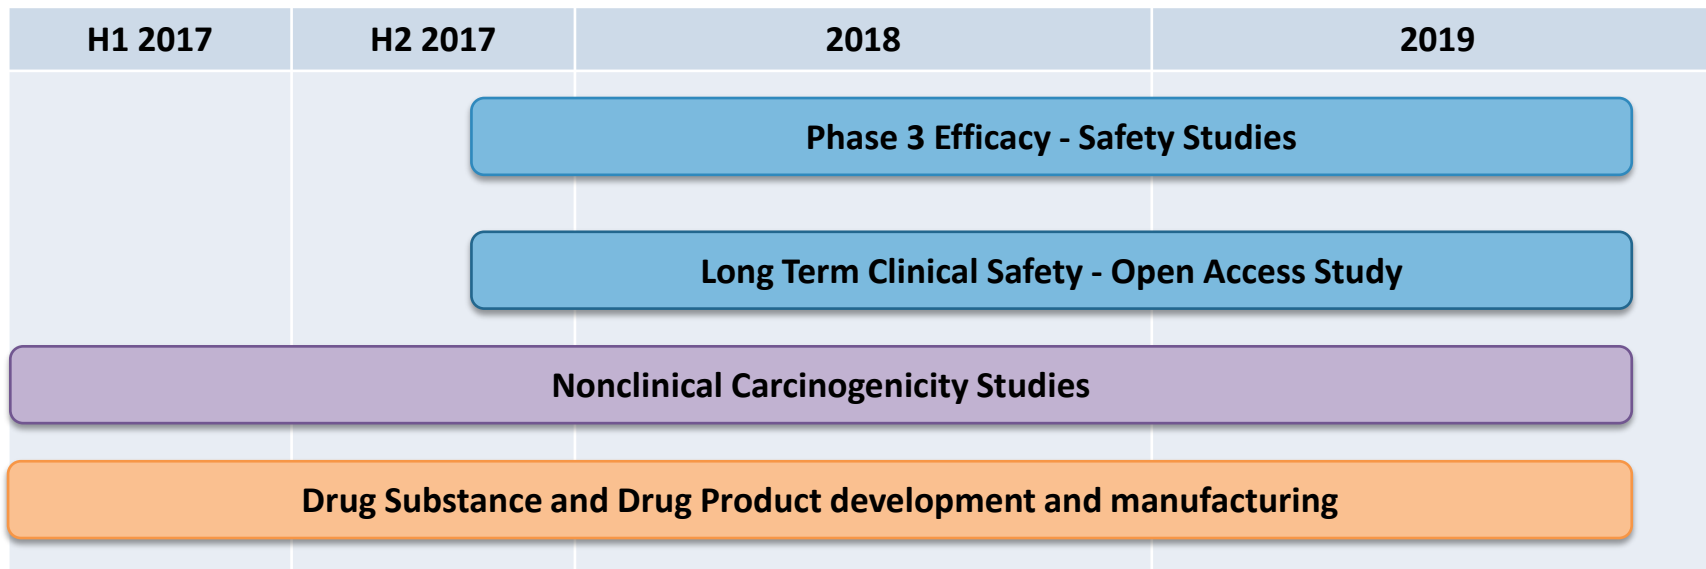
| H1 2017 | H2 2017 | 2018 | 2019 |
|---|---|---|---|

Phase 3 Efficacy - Safety Studies

Long Term Clinical Safety - Open Access Study

Nonclinical Carcinogenicity Studies

Drug Substance and Drug Product development and manufacturing